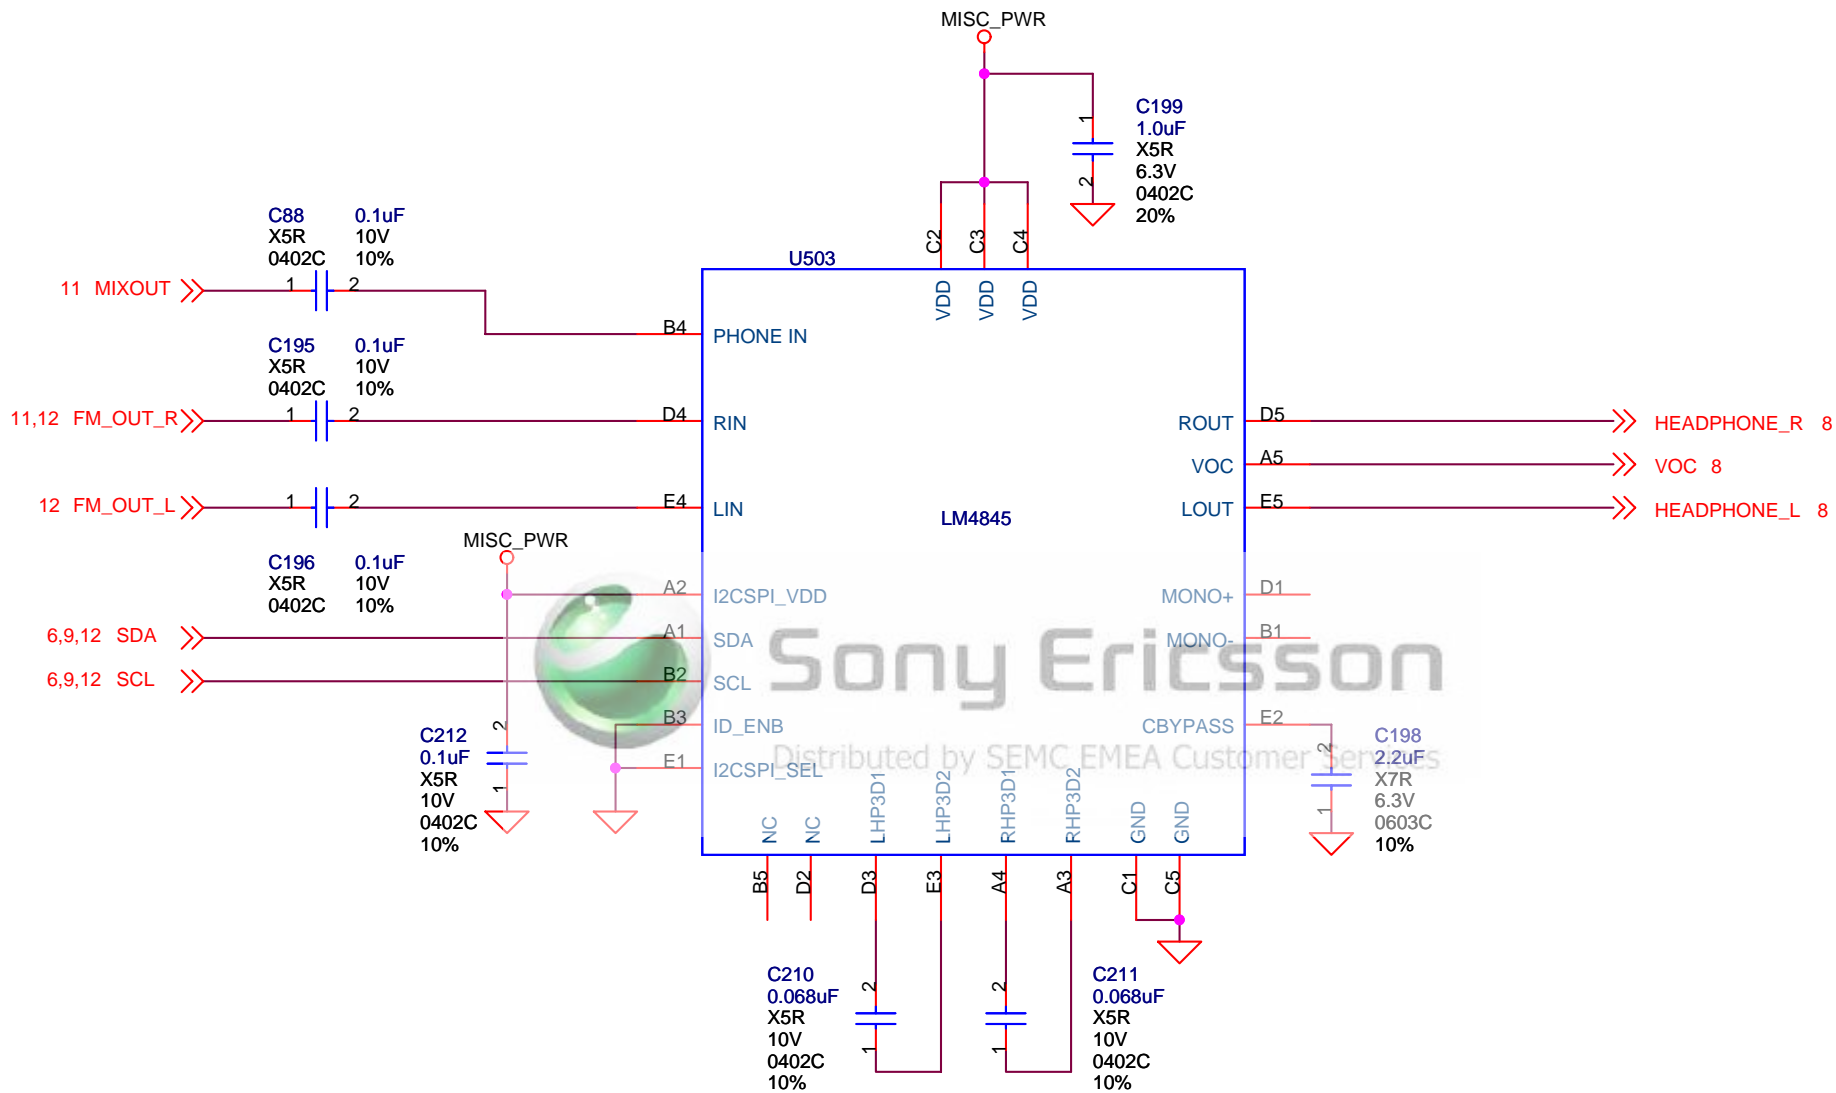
MISC_PWR

C199
1.0uF
X5R
6.3V
0402C
20%

1
2

C88 0.1uF
X5R 10V
0402C 10%

U503

C2 C3 C4

VDD VDD VDD

11 MIXOUT
1 2
B4 PHONE IN

C195 0.1uF
X5R 10V
0402C 10%

11,12 FM_OUT_R
1 2
D4 RIN
ROUT D5 HEADPHONE_R 8
VOC A5 VOC 8

12 FM_OUT_L
1 2
E4 LIN
LM4845
LOUT E5 HEADPHONE_L 8

MISC_PWR

C196 0.1uF
X5R 10V
0402C 10%

A2 I2CSPI_VDD
MONO+ D1
6,9,12 SDA
A1 SDA
MONO- B1
Sony Ericsson
6,9,12 SCL
B2 SCL
B3 ID_ENB
CBYPASS E2
C212
0.1uF
X5R
10V
0402C
10%
2
1
E1 I2CSPI_SEL
Distributed by SEMC EMEA Customer Services
C198
2.2uF
X7R
6.3V
0603C
10%
2
1

NC NC LHP3D1 LHP3D2 RHP3D1 RHP3D2 GND GND

B5 D2 D3 E3 A4 A3 C1 C5

C210
0.068uF
X5R
10V
0402C
10%
2
1
2
1
C211
0.068uF
X5R
10V
0402C
10%